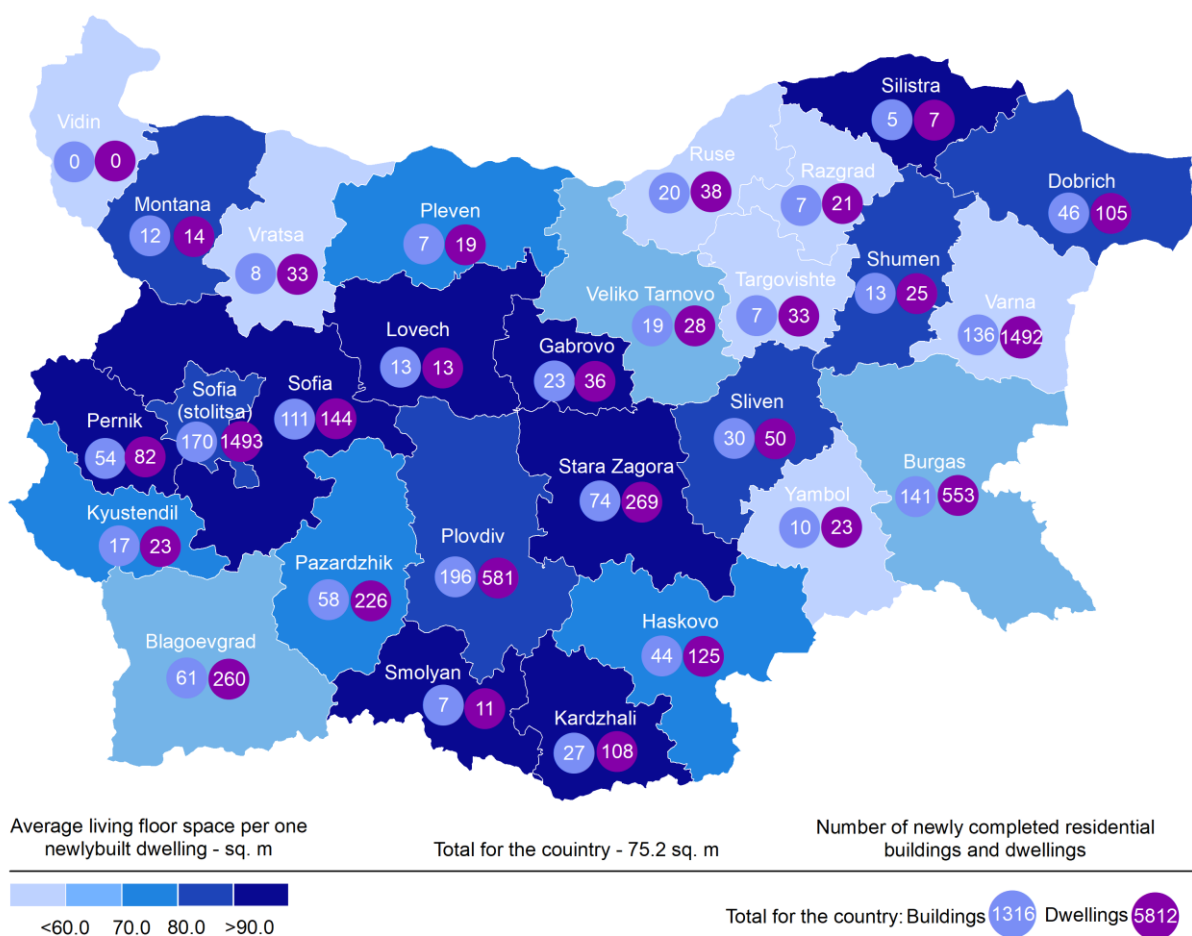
Vidin
0 0

Montana
12 14

Vratsa
8 33

Pleven
7 19

Ruse
20 38

Silistra
5 7

Razgrad
7 21

Dobrich
46 105

Shumen
13 25

Targovishte
7 33

Veliko Tarnovo
19 28

Varna
136 1492

Lovech
13 13

Gabrovo
23 36

Sofia (stolitsa)
170 1493

Sofia
111 144

Pernik
54 82

Sliven
30 50

Stara Zagora
74 269

Burgas
141 553

Yambol
10 23

Kyustendil
17 23

Pazardzhik
58 226

Plovdiv
196 581

Haskovo
44 125

Blagoevgrad
61 260

Smolyan
7 11

Kardzhali
27 108

Average living floor space per one newlybuilt dwelling - sq. m

<60.0 70.0 80.0 >90.0

Total for the country - 75.2 sq. m

Number of newly completed residential buildings and dwellings

Total for the country: Buildings 1316 Dwellings 5812